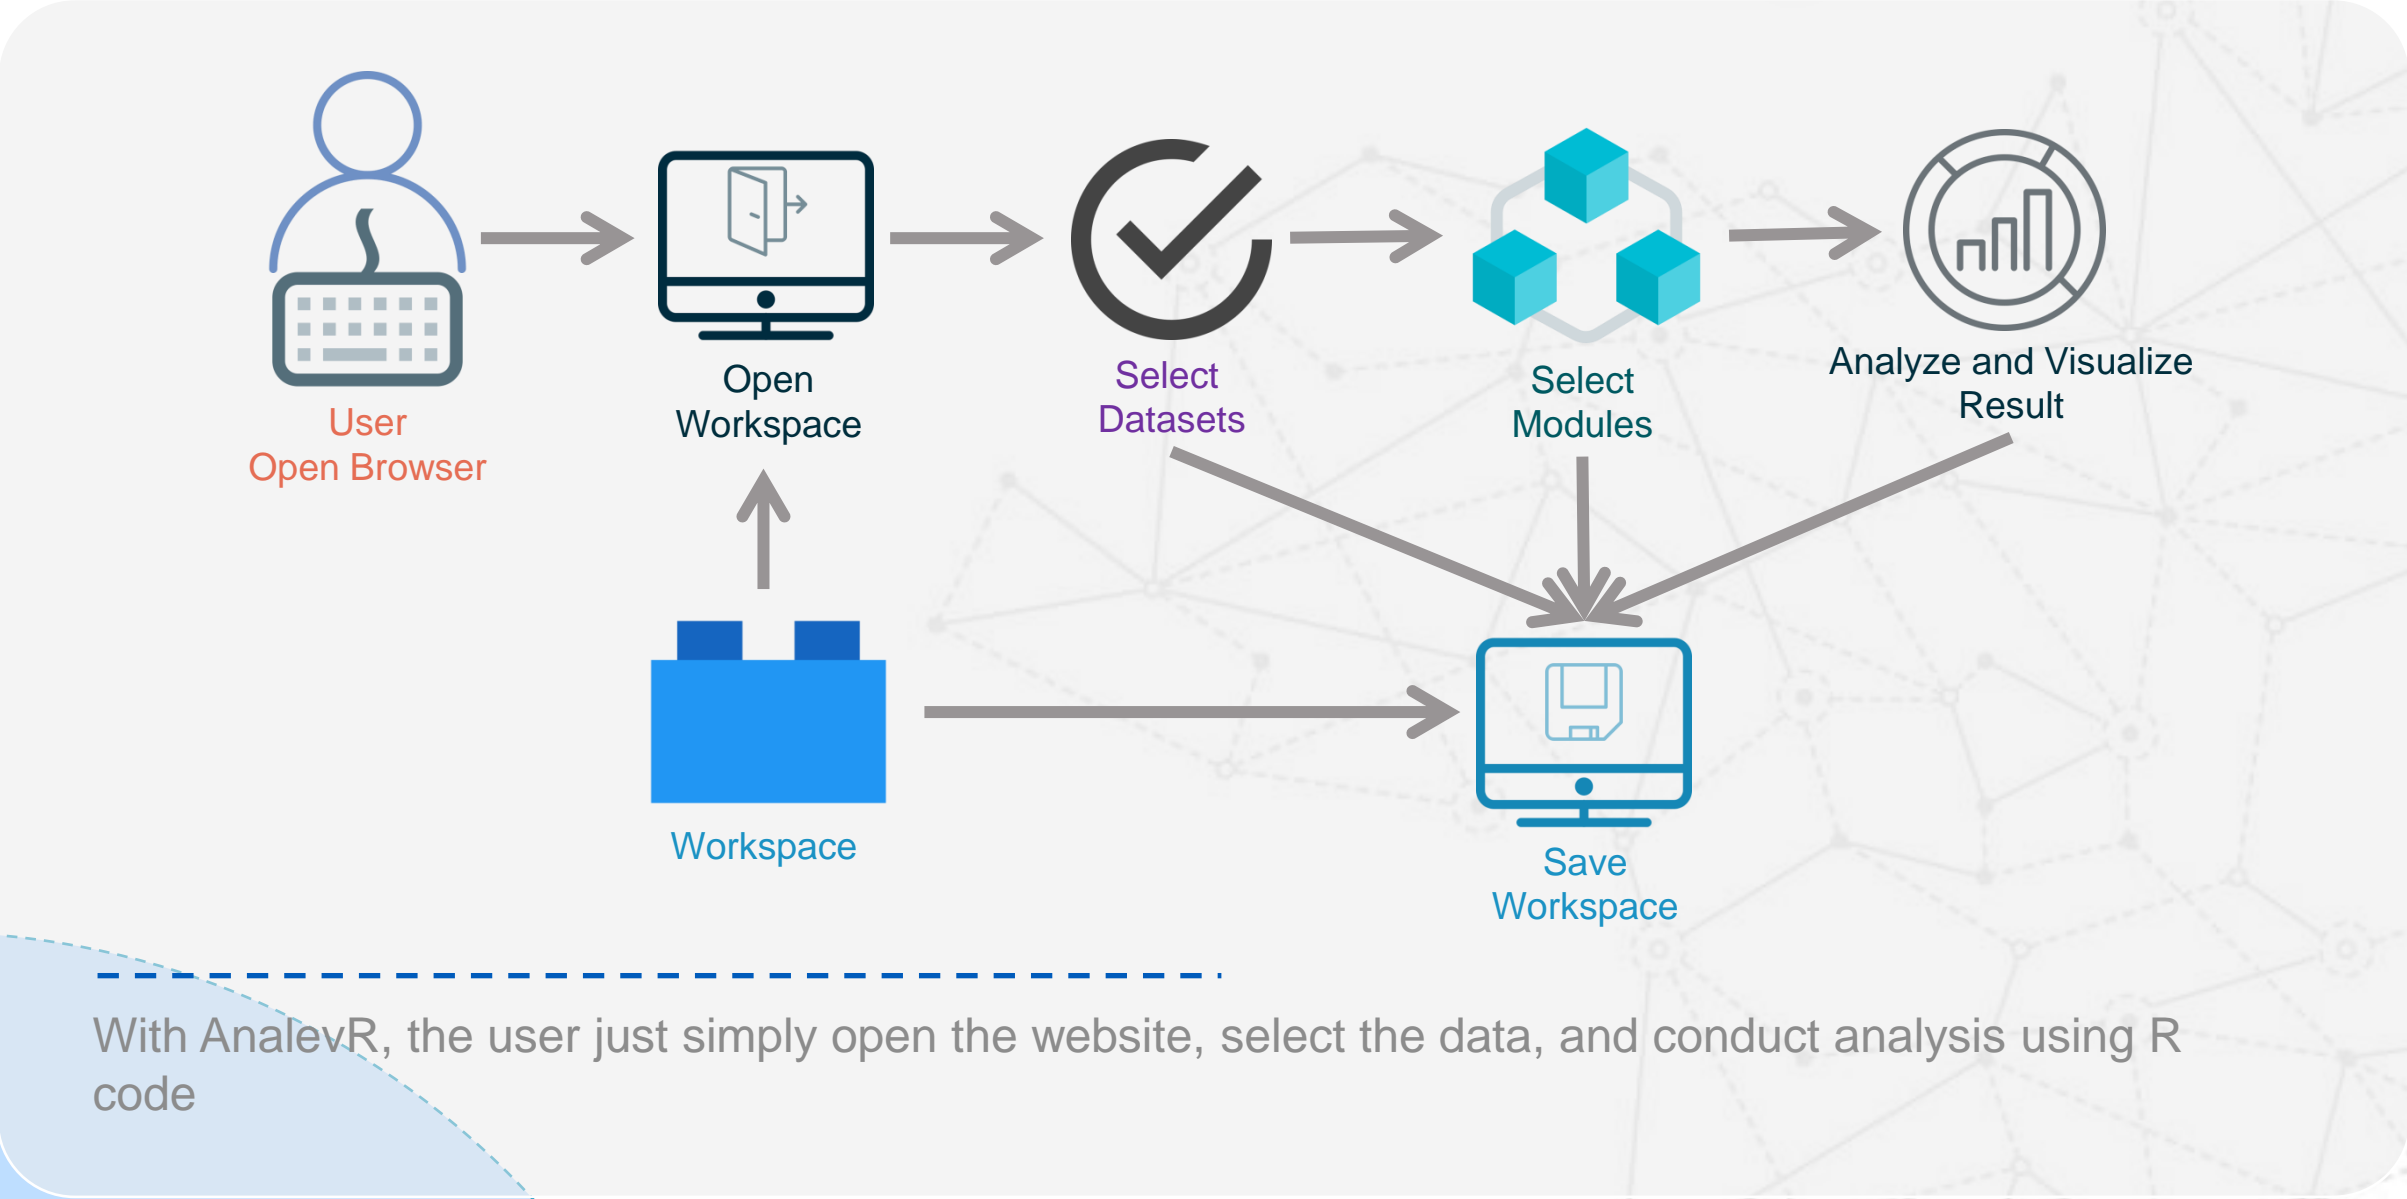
User
Open Browser

Open
Workspace

Select
Datasets

Select
Modules

Analyze and Visualize
Result

Workspace

Save
Workspace

With AnalevR, the user just simply open the website, select the data, and conduct analysis using R code